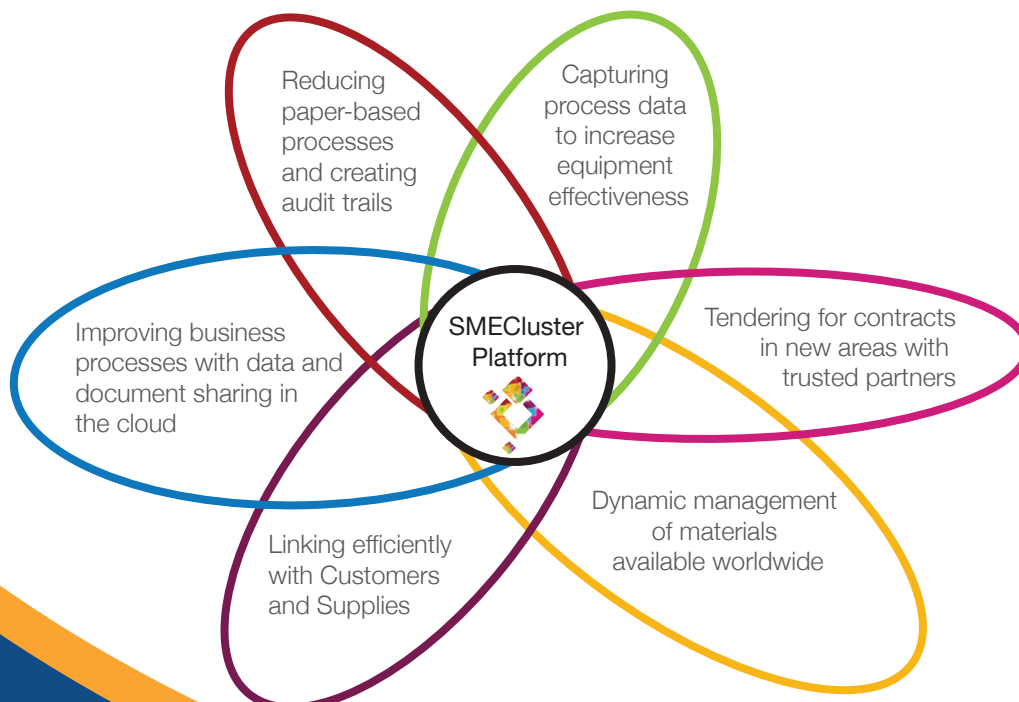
Reducing paper-based processes and creating audit trails

Capturing process data to increase equipment effectiveness

Improving business processes with data and document sharing in the cloud

SMECluster Platform

Tendering for contracts in new areas with trusted partners

Dynamic management of materials available worldwide

Linking efficiently with Customers and Supplies